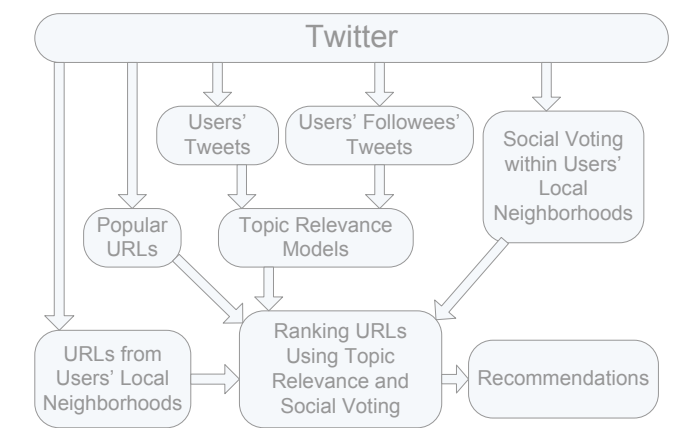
Twitter

Users' Tweets

Users' Followees' Tweets

Social Voting within Users' Local Neighborhoods

Popular URLs

Topic Relevance Models

URLs from Users' Local Neighborhoods

Ranking URLs Using Topic Relevance and Social Voting

Recommendations